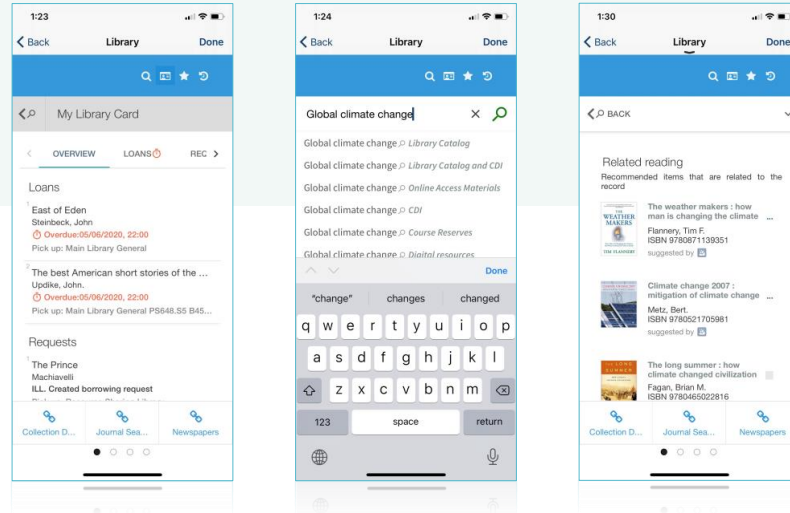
1:23

< Back Library Done

My Library Card

< OVERVIEW LOANS REC >

Loans

1 East of Eden
Steinbeck, John
Overdue:05/06/2020, 22:00
Pick up: Main Library General

2 The best American short stories of the ...
Updike, John.
Overdue:05/06/2020, 22:00
Pick up: Main Library General PS648.S5 B45...

Requests

1 The Prince
Machiavelli
ILL. Created borrowing request

Collection D... Journal Sea... Newspapers

1:24

< Back Library Done

Global climate change

Global climate change Library Catalog
Global climate change Library Catalog and CDI
Global climate change Online Access Materials
Global climate change CDI
Global climate change Course Reserves
Global climate change Digital resources

Done

"change" changes changed

q w e r t y u i o p
a s d f g h j k l
z x c v b n m
123 space return

1:30

< Back Library Done

< BACK

Related reading
Recommended items that are related to the record

The weather makers : how man is changing the climate ...
Flannery, Tim F.
ISBN 9780871139351
suggested by

Climate change 2007 : mitigation of climate change ...
Metz, Bert.
ISBN 9780521705981
suggested by

The long summer : how climate changed civilization
Fagan, Brian M.
ISBN 9780465022816

Collection D... Journal Sea... Newspapers